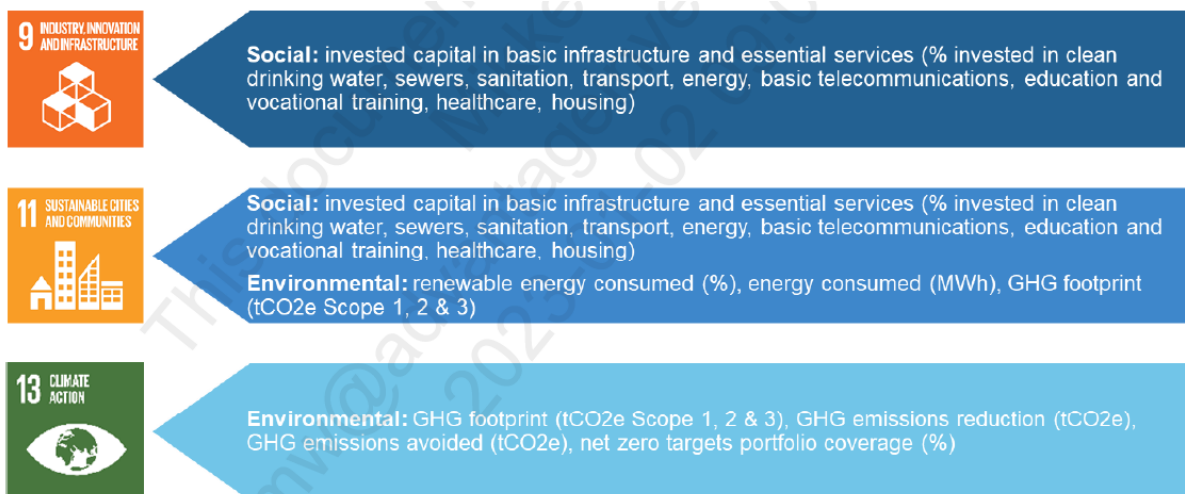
9 INDUSTRY, INNOVATION AND INFRASTRUCTURE

**Social:** invested capital in basic infrastructure and essential services (% invested in clean drinking water, sewers, sanitation, transport, energy, basic telecommunications, education and vocational training, healthcare, housing)

11 SUSTAINABLE CITIES AND COMMUNITIES

**Social:** invested capital in basic infrastructure and essential services (% invested in clean drinking water, sewers, sanitation, transport, energy, basic telecommunications, education and vocational training, healthcare, housing)

**Environmental:** renewable energy consumed (%), energy consumed (MWh), GHG footprint (tCO2e Scope 1, 2 & 3)

13 CLIMATE ACTION

**Environmental:** GHG footprint (tCO2e Scope 1, 2 & 3), GHG emissions reduction (tCO2e), GHG emissions avoided (tCO2e), net zero targets portfolio coverage (%)

This document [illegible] mv@act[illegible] 2023-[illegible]-02 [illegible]